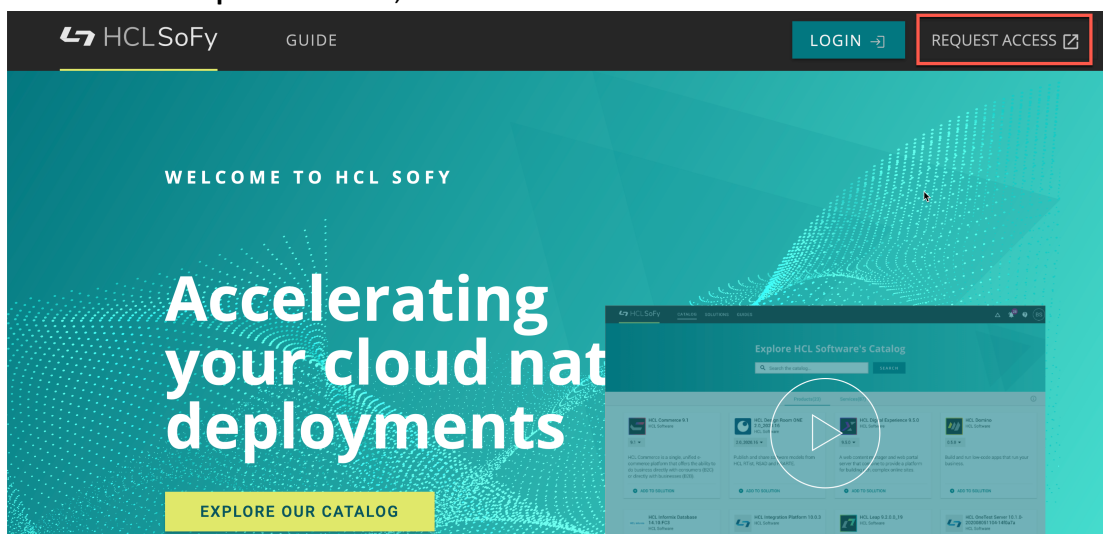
HCLSoFy GUIDE LOGIN REQUEST ACCESS

WELCOME TO HCL SOFY

Accelerating your cloud nat deployments

EXPLORE OUR CATALOG

HCLSoFy CATALOG SOLUTIONS GUIDE

Explore HCL Software's Catalog

SEARCH

HCL Commerce 9.1

HCL Digital Experience 9.5.0

HCL Domino

HCL Integration Platform 10.0.3

HCL Leap 9.3.0

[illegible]